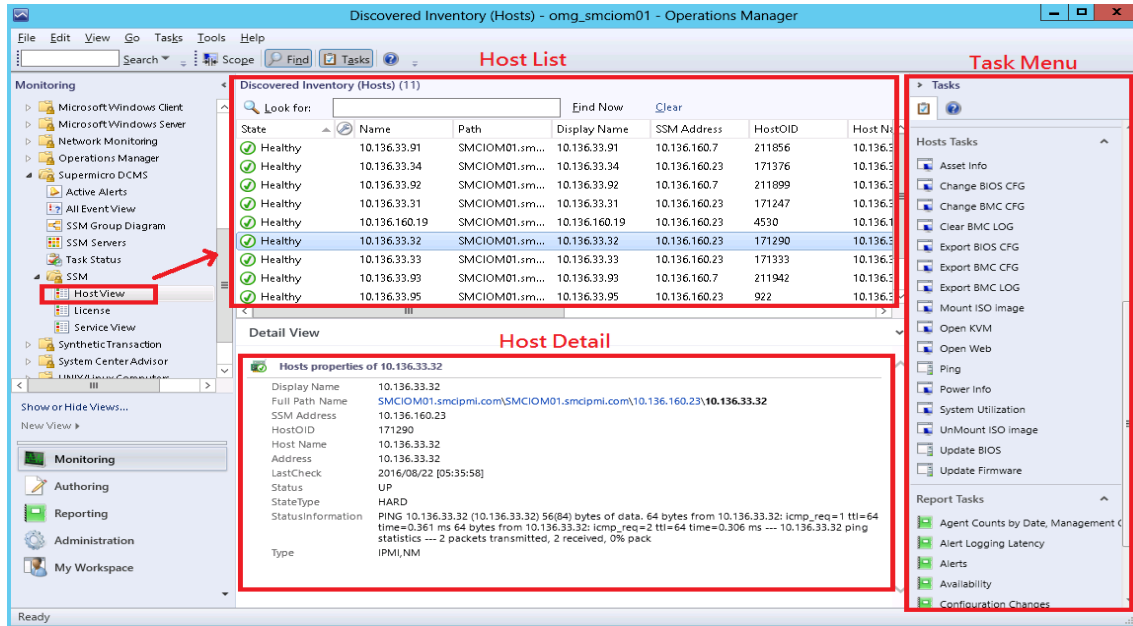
Discovered Inventory (Hosts) - omg_smciom01 - Operations Manager

File Edit View Go Tasks Tools Help

Search ▾ Scope Find Tasks

Host List

Task Menu

Monitoring

Microsoft Windows Client
Microsoft Windows Server
Network Monitoring
Operations Manager
Supermicro DCMS
Active Alerts
All Event View
SSM Group Diagram
SSM Servers
Task Status
SSM
Host View
License
Service View
Synthetic Transaction
System Center Advisor
UNIX/Linux Computers

Show or Hide Views...
New View ▸

Monitoring
Authoring
Reporting
Administration
My Workspace

Discovered Inventory (Hosts) (11)

Look for: Find Now Clear

| State | Name | Path | Display Name | SSM Address | HostOID | Host Na |
|---|---|---|---|---|---|---|
| Healthy | 10.136.33.91 | SMCIOM01.sm... | 10.136.33.91 | 10.136.160.7 | 211856 | 10.136.3 |
| Healthy | 10.136.33.34 | SMCIOM01.sm... | 10.136.33.34 | 10.136.160.23 | 171376 | 10.136.3 |
| Healthy | 10.136.33.92 | SMCIOM01.sm... | 10.136.33.92 | 10.136.160.7 | 211899 | 10.136.3 |
| Healthy | 10.136.33.31 | SMCIOM01.sm... | 10.136.33.31 | 10.136.160.23 | 171247 | 10.136.3 |
| Healthy | 10.136.160.19 | SMCIOM01.sm... | 10.136.160.19 | 10.136.160.23 | 4530 | 10.136.1 |
| Healthy | 10.136.33.32 | SMCIOM01.sm... | 10.136.33.32 | 10.136.160.23 | 171290 | 10.136.3 |
| Healthy | 10.136.33.33 | SMCIOM01.sm... | 10.136.33.33 | 10.136.160.23 | 171333 | 10.136.3 |
| Healthy | 10.136.33.93 | SMCIOM01.sm... | 10.136.33.93 | 10.136.160.7 | 211942 | 10.136.3 |
| Healthy | 10.136.33.95 | SMCIOM01.sm... | 10.136.33.95 | 10.136.160.23 | 922 | 10.136.3 |

Detail View

Host Detail

Hosts properties of 10.136.33.32

Display Name 10.136.33.32
Full Path Name SMCIOM01.smcipmi.com\SMCIOM01.smcipmi.com\10.136.160.23\10.136.33.32
SSM Address 10.136.160.23
HostOID 171290
Host Name 10.136.33.32
Address 10.136.33.32
LastCheck 2016/08/22 [05:35:58]
Status UP
StateType HARD
StatusInformation PING 10.136.33.32 (10.136.33.32) 56(84) bytes of data. 64 bytes from 10.136.33.32: icmp_req=1 ttl=64 time=0.361 ms 64 bytes from 10.136.33.32: icmp_req=2 ttl=64 time=0.306 ms --- 10.136.33.32 ping statistics --- 2 packets transmitted, 2 received, 0% pack
Type IPMI,NM

Tasks

Hosts Tasks
Asset Info
Change BIOS CFG
Change BMC CFG
Clear BMC LOG
Export BIOS CFG
Export BMC CFG
Export BMC LOG
Mount ISO image
Open KVM
Open Web
Ping
Power Info
System Utilization
UnMount ISO image
Update BIOS
Update Firmware

Report Tasks
Agent Counts by Date, Management G
Alert Logging Latency
Alerts
Availability
Configuration Changes

Ready